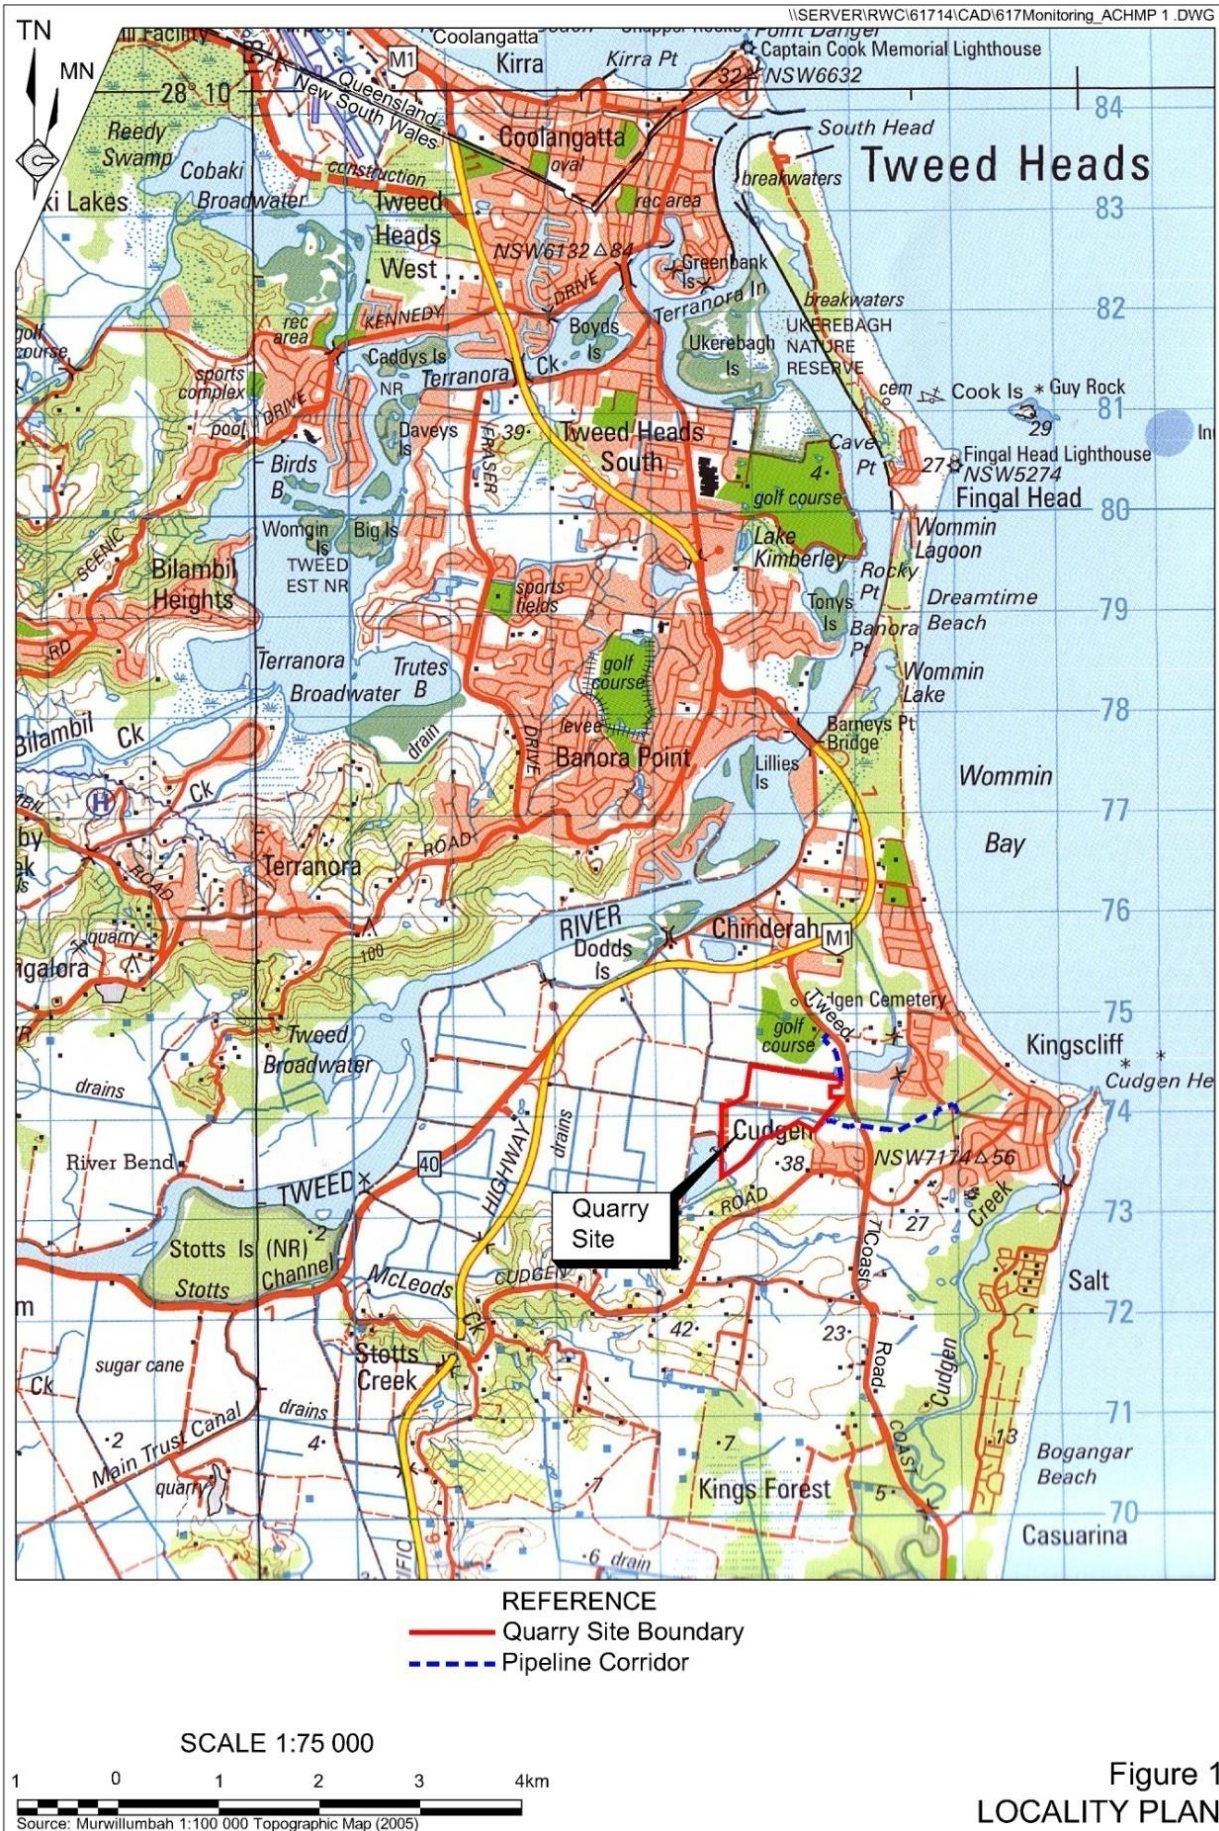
\\SERVER\RWC\61714\CAD\617Monitoring_ACHMP 1 .DWG

TN
MN
28° 10
Coolangatta
Kirra
Kirra Pt
Point Danger
Captain Cook Memorial Lighthouse
32 NSW6632
M1
Queensland
New South Wales
Coolangatta
oval
South Head
Tweed Heads
breakwaters
84
83
82
81
80
79
78
77
76
75
74
73
72
71
70
Reedy Swamp
Cobaki
Cobaki Lakes
Broadwater
construction
Tweed Heads West
rec area
NSW6132 84
Greenbank Is
DRIVE
Terranora In
breakwaters
UKEREBAGH NATURE RESERVE
Ukerebagh Is
Boyds Is
KENNEDY
rec area
golf course
Caddys Is
NR
Terranora
Ck
sports complex
DRIVE
pool
cem
Cook Is
Guy Rock
29
Daveys Is
39
FRASER
Tweed Heads South
Cave Pt
4
27
Fingal Head Lighthouse NSW5274
Fingal Head
golf course
Birds B
Womgin Is
Big Is
TWEED EST NR
Lake Kimberley
Wommin Lagoon
SCENIC
Bilambil Heights
sports fields
Rocky Pt
Dreamtime Beach
Tonys Is
Banora Pt
RD
golf course
Terranora Broadwater
Trutes B
Wommin Lake
drain
levee
DRIVE
Barneys Pt Bridge
Bilambil
Ck
Banora Point
Lillies Is
Wommin
Bay
Ck
ROAD
Terranora
ROAD
RIVER
Chinderah
M1
quarry
100
Dodds Is
Cudgen Cemetery
Tweed
golf course
Tweed Broadwater
Kingscliff
Cudgen He
drains
drains
Cudgen
38
NSW7174 56
River Bend
40
HIGHWAY
TWEED
Quarry Site
ROAD
27
Creek
Stotts Is (NR)
Channel
Stotts
McLeods
CUDGEN
Coast
Salt
42
23
Road
Cudgen
sugar cane
Stotts Creek
Ck
Ck
drains
4
2
Main Trust Canal
7
13
Bogangar Beach
quarry
7
Kings Forest
COAST
5
Casuarina
6 drain

REFERENCE
Quarry Site Boundary
Pipeline Corridor

SCALE 1:75 000
1 0 1 2 3 4km
Source: Murwillumbah 1:100 000 Topographic Map (2005)

Figure 1
LOCALITY PLAN